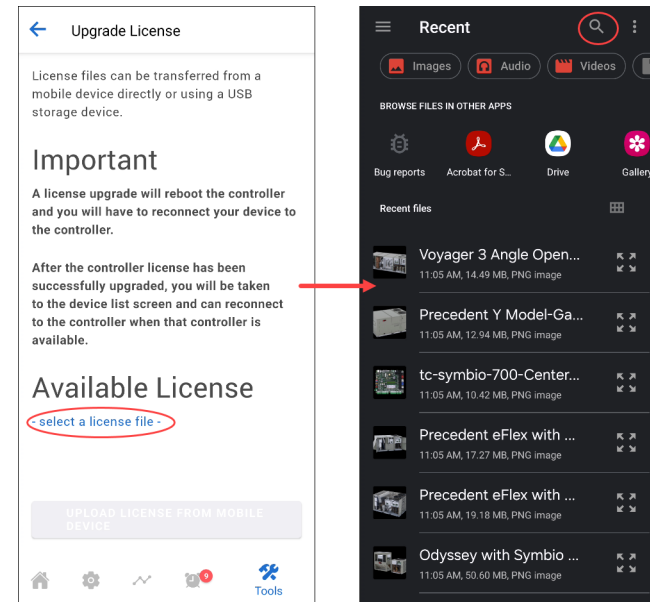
Upgrade License

License files can be transferred from a mobile device directly or using a USB storage device.

Important

A license upgrade will reboot the controller and you will have to reconnect your device to the controller.

After the controller license has been successfully upgraded, you will be taken to the device list screen and can reconnect to the controller when that controller is available.

Available License

- select a license file -

UPLOAD LICENSE FROM MOBILE DEVICE

9

Tools

Recent

Images Audio Videos

BROWSE FILES IN OTHER APPS

Bug reports Acrobat for S... Drive Gallery

Recent files

Voyager 3 Angle Open...
11:05 AM, 14.49 MB, PNG image

Precedent Y Model-Ga...
11:05 AM, 12.94 MB, PNG image

tc-symbio-700-Center...
11:05 AM, 10.42 MB, PNG image

Precedent eFlex with ...
11:05 AM, 17.27 MB, PNG image

Precedent eFlex with ...
11:05 AM, 19.18 MB, PNG image

Odyssey with Symbio ...
11:05 AM, 50.60 MB, PNG image